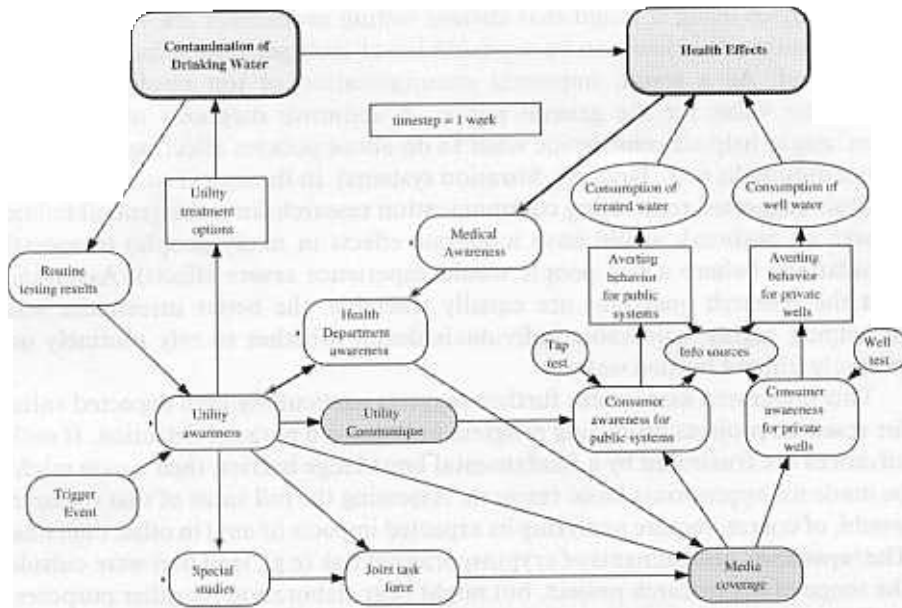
Contamination of Drinking Water

Health Effects

timestep = 1 week

Utility treatment options

Consumption of treated water

Consumption of well water

Medical Awareness

Routine testing results

Averting behavior for public systems

Averting behavior for private wells

Health Department awareness

Tap test

Info sources

Well test

Utility awareness

Utility Communique

Consumer awareness for public systems

Consumer awareness for private wells

Trigger Event

Special studies

Joint task force

Media coverage